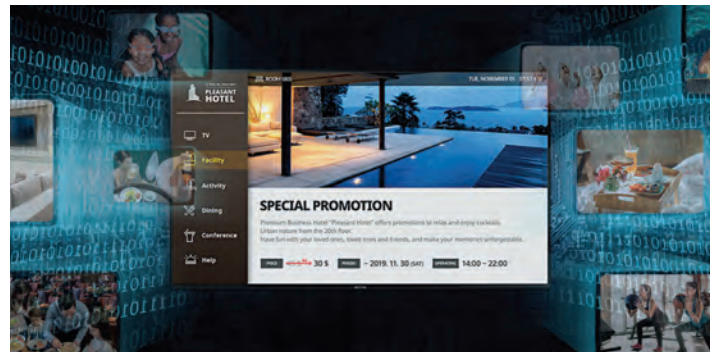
PLEASANT HOTEL

TV

Facility

Activity

Dining

Conference

Help

ROOM 1801

TUE, NOVEMBER 05 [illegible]

SPECIAL PROMOTION

Premium Business Hotel "Pleasant Hotel" offers promotions to relax and enjoy cocktails. Urban nature from the 20th floor. Have fun with your loved ones, loved ones and friends, and make your memories unforgettable.

PRICE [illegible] 30 $

PERIOD ~ 2019. 11. 30 (SAT)

OPERATING 14:00 ~ 22:00